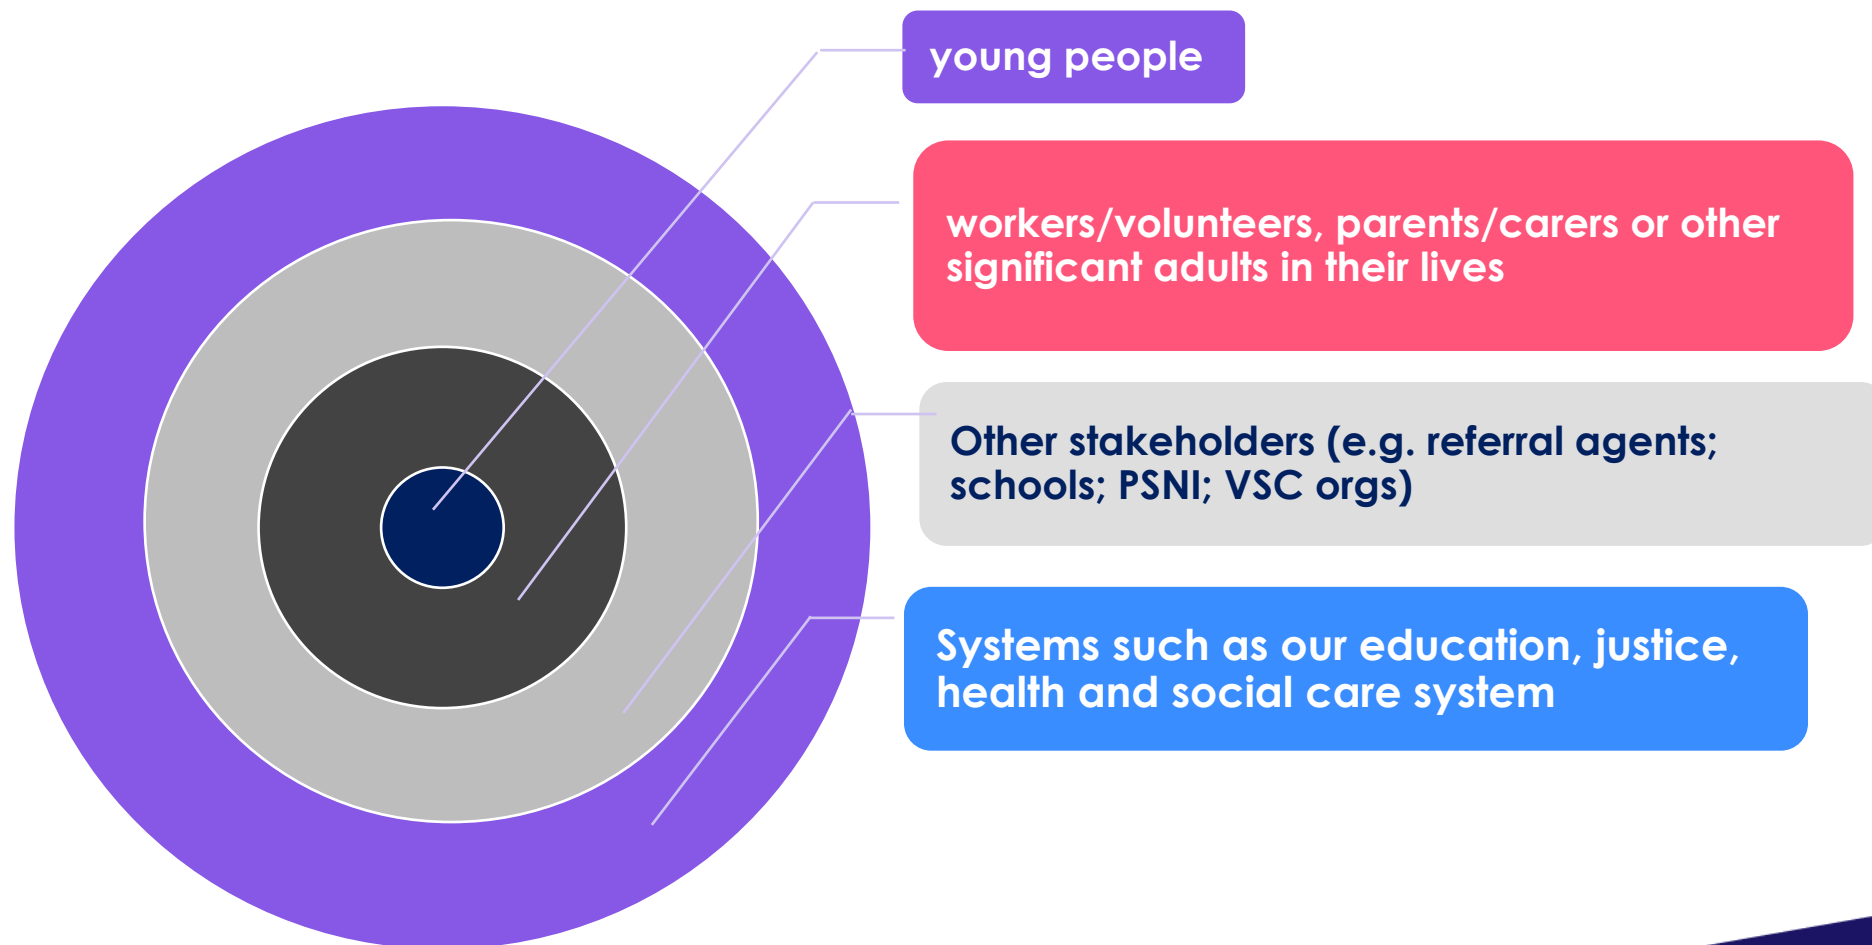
young people

workers/volunteers, parents/carers or other significant adults in their lives

Other stakeholders (e.g. referral agents; schools; PSNI; VSC orgs)

Systems such as our education, justice, health and social care system